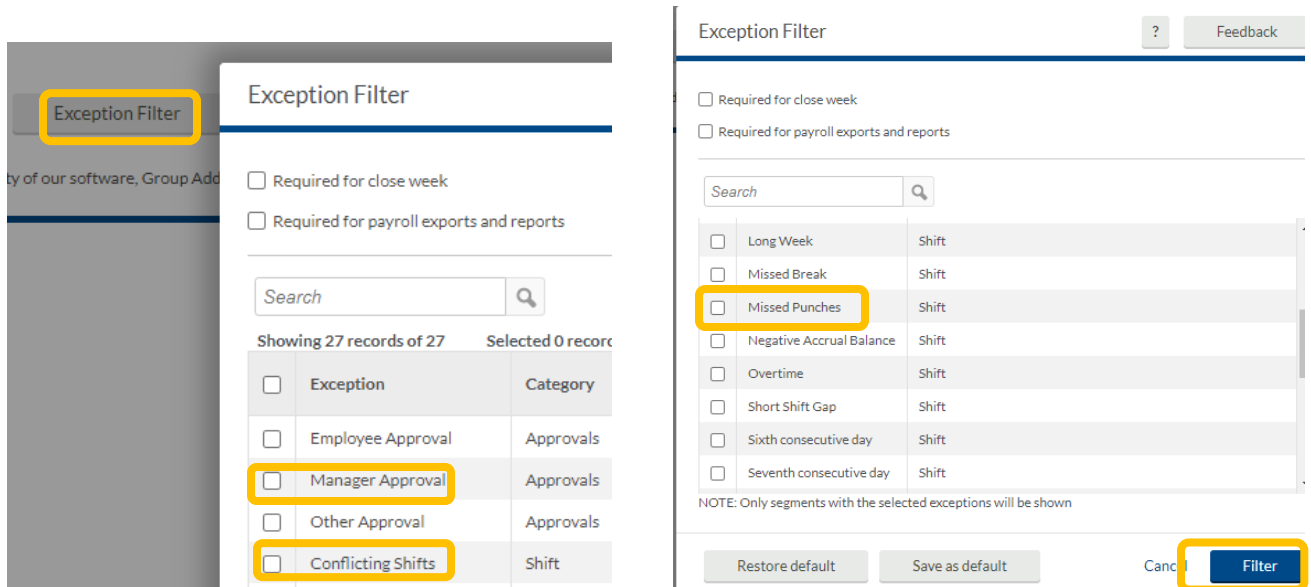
Exception Filter

ty of our software, Group Add

Exception Filter

Required for close week

Required for payroll exports and reports

Search

Showing 27 records of 27

Selected 0 recor

| | Exception | Category |
|---|---|---|
| | Employee Approval | Approvals |
| | Manager Approval | Approvals |
| | Other Approval | Approvals |
| | Conflicting Shifts | Shift |

Exception Filter

?

Feedback

Required for close week

Required for payroll exports and reports

Search

| | | |
|---|---|---|
| | Long Week | Shift |
| | Missed Break | Shift |
| | Missed Punches | Shift |
| | Negative Accrual Balance | Shift |
| | Overtime | Shift |
| | Short Shift Gap | Shift |
| | Sixth consecutive day | Shift |
| | Seventh consecutive day | Shift |

NOTE: Only segments with the selected exceptions will be shown

Restore default

Save as default

Cancel

Filter